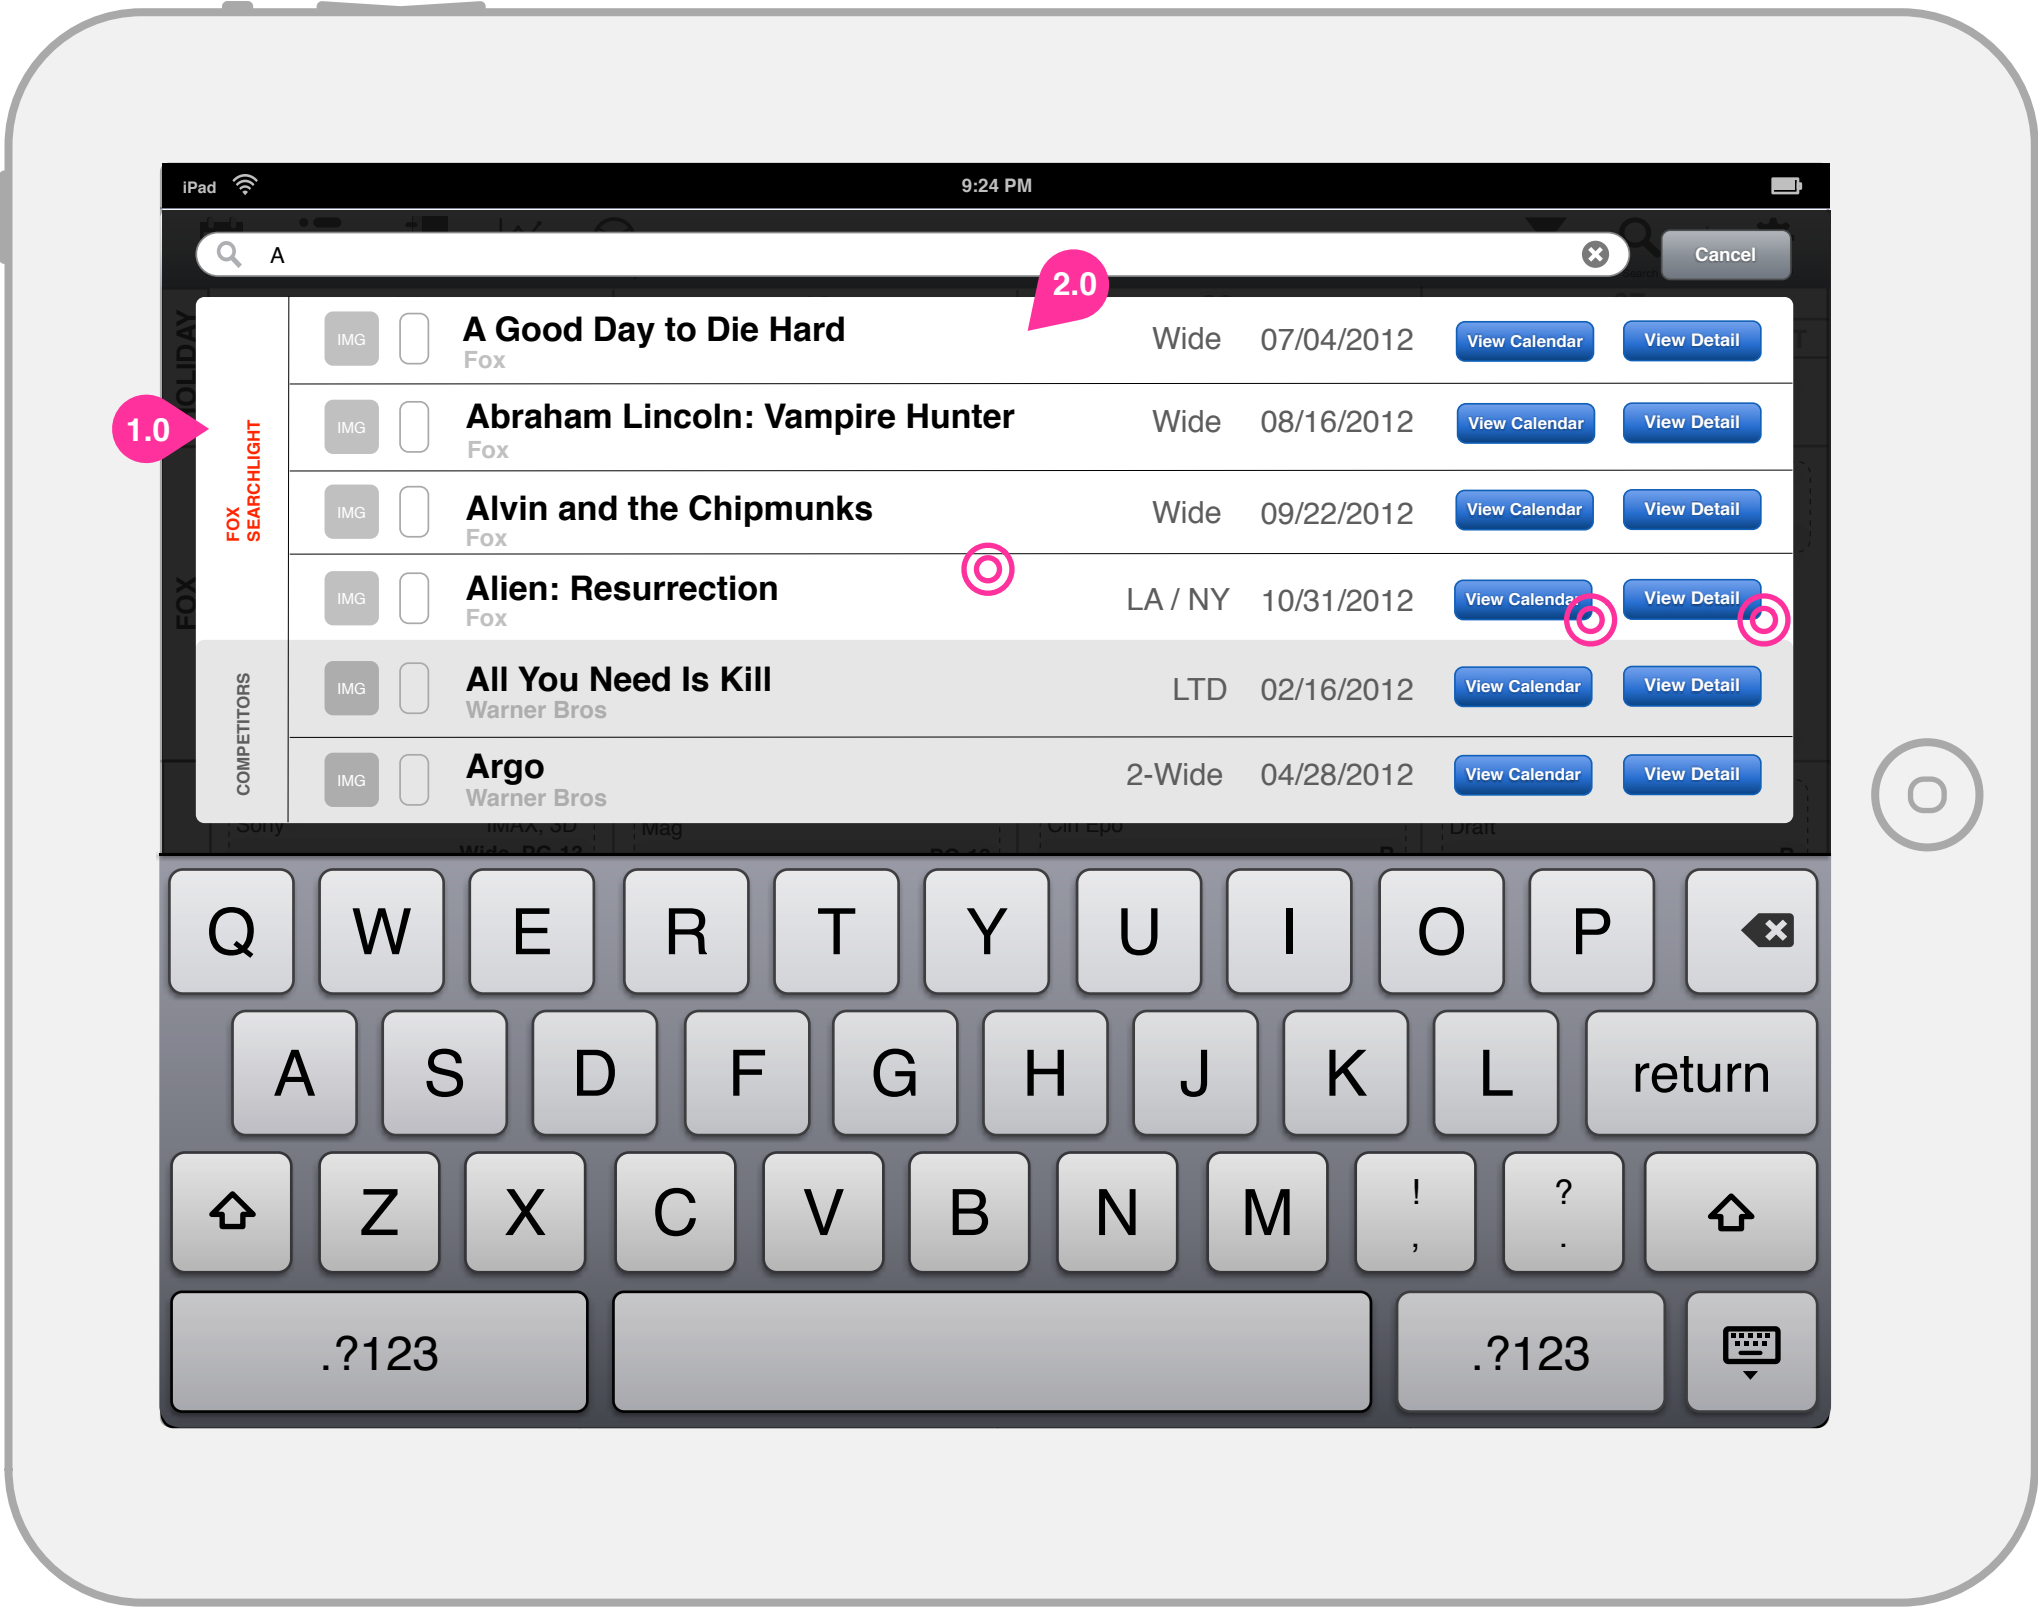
iPad 9:24 PM

A

Cancel

2.0

1.0

FOX SEARCHLIGHT

COMPETITORS

| | | | | | |
|---|---|---|---|---|---|
| IMG | A Good Day to Die Hard Fox | Wide | 07/04/2012 | View Calendar | View Detail |
| IMG | Abraham Lincoln: Vampire Hunter Fox | Wide | 08/16/2012 | View Calendar | View Detail |
| IMG | Alvin and the Chipmunks Fox | Wide | 09/22/2012 | View Calendar | View Detail |
| IMG | Alien: Resurrection Fox | LA / NY | 10/31/2012 | View Calendar | View Detail |
| IMG | All You Need Is Kill Warner Bros | LTD | 02/16/2012 | View Calendar | View Detail |
| IMG | Argo Warner Bros | 2-Wide | 04/28/2012 | View Calendar | View Detail |

Q W E R T Y U I O P
A S D F G H J K L return
Z X C V B N M ! , ? .
.?123 .?123